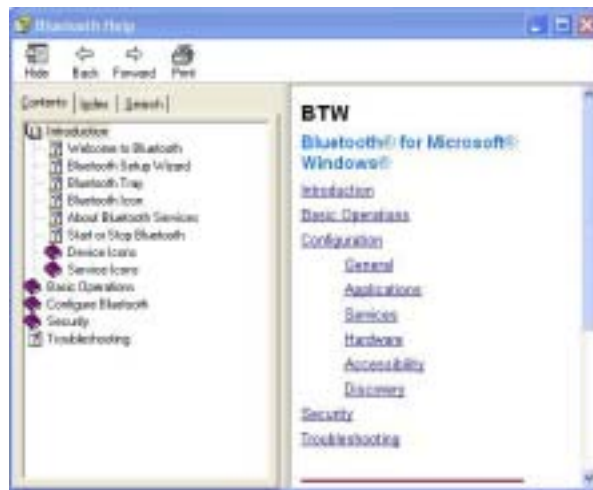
Bluetooth Help

Hide Back Forward Print

Contents Index Search

Introduction
Welcome to Bluetooth
Bluetooth Setup Wizard
Bluetooth Tray
Bluetooth Icon
About Bluetooth Services
Start or Stop Bluetooth
Device Icons
Service Icons
Basic Operations
Configure Bluetooth
Security
Troubleshooting

BTW

Bluetooth® for Microsoft® Windows®

Introduction

Basic Operations

Configuration

General

Applications

Services

Hardware

Accessibility

Discovery

Security

Troubleshooting